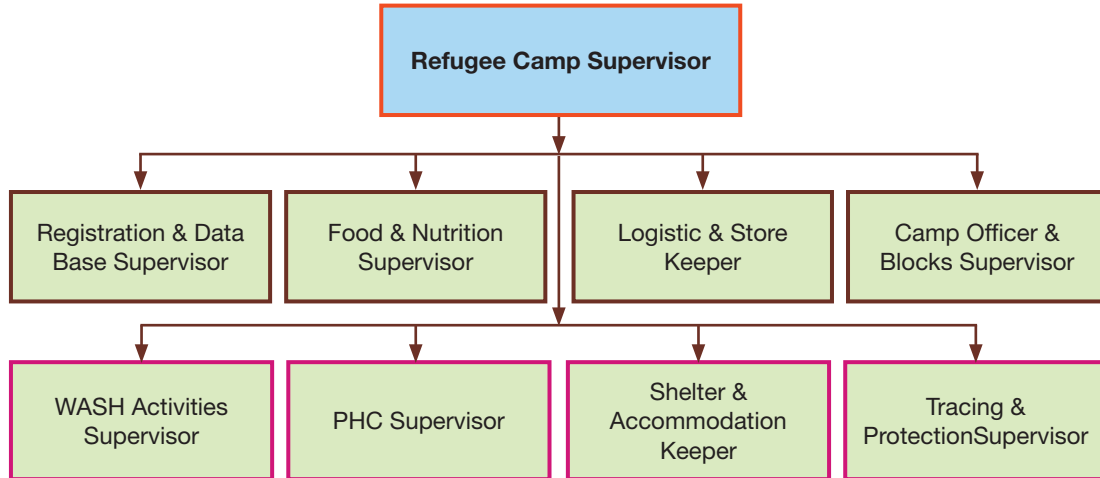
Refugee Camp Supervisor

Registration & Data Base Supervisor

Food & Nutrition Supervisor

Logistic & Store Keeper

Camp Officer & Blocks Supervisor

WASH Activities Supervisor

PHC Supervisor

Shelter & Accommodation Keeper

Tracing & ProtectionSupervisor